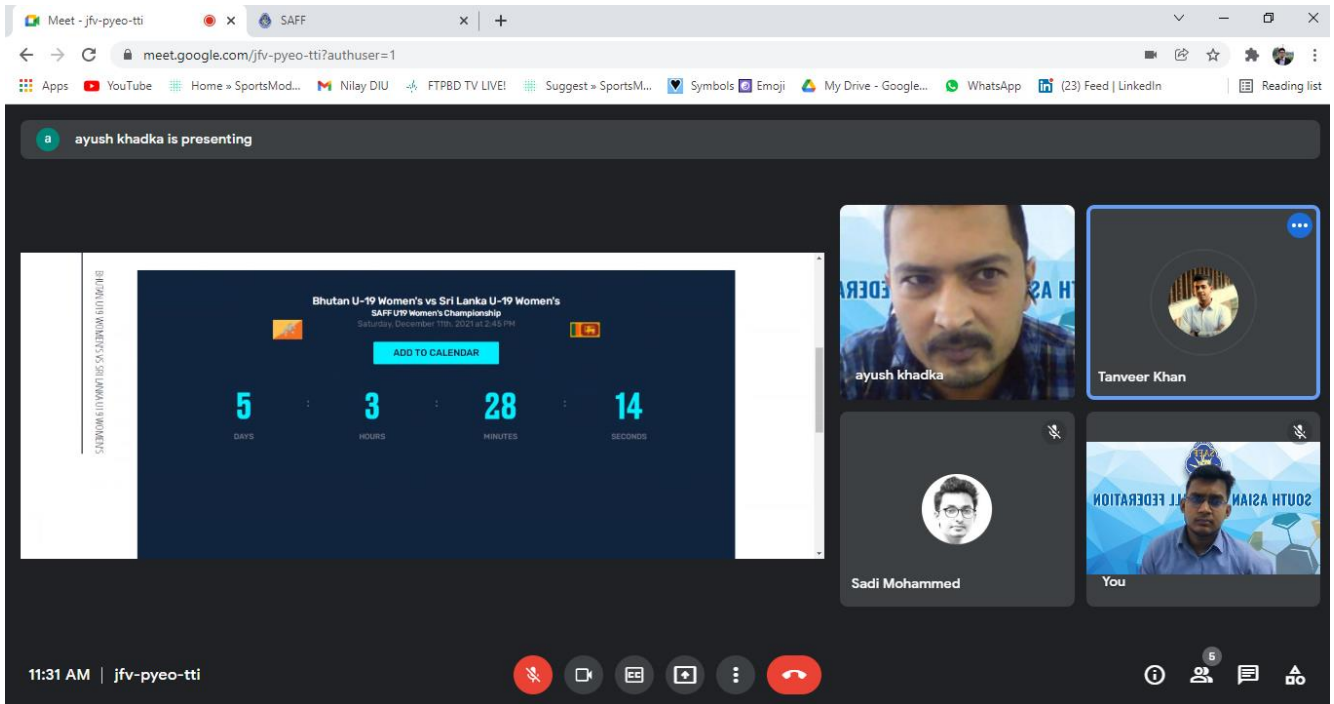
Meet - jfv-pyeo-tti
SAFF
meet.google.com/jfv-pyeo-tti?authuser=1
Apps YouTube Home » SportsMod... Nilay DIU FTPBD TV LIVE! Suggest » SportsM... Symbols Emoji My Drive - Google... WhatsApp (23) Feed | LinkedIn Reading list

ayush khadka is presenting

BHUTAN U19 WOMEN'S VS SRI LANKA U19 WOMEN'S

Bhutan U-19 Women's vs Sri Lanka U-19 Women's
SAFF U19 Women's Championship
Saturday, December 11th, 2021 at 2:45 PM
ADD TO CALENDAR

5 DAYS : 3 HOURS : 28 MINUTES : 14 SECONDS

ayush khadka
Tanveer Khan
Sadi Mohammed
SOUTH ASIAN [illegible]LL FEDERATION
You

11:31 AM | jfv-pyeo-tti
5